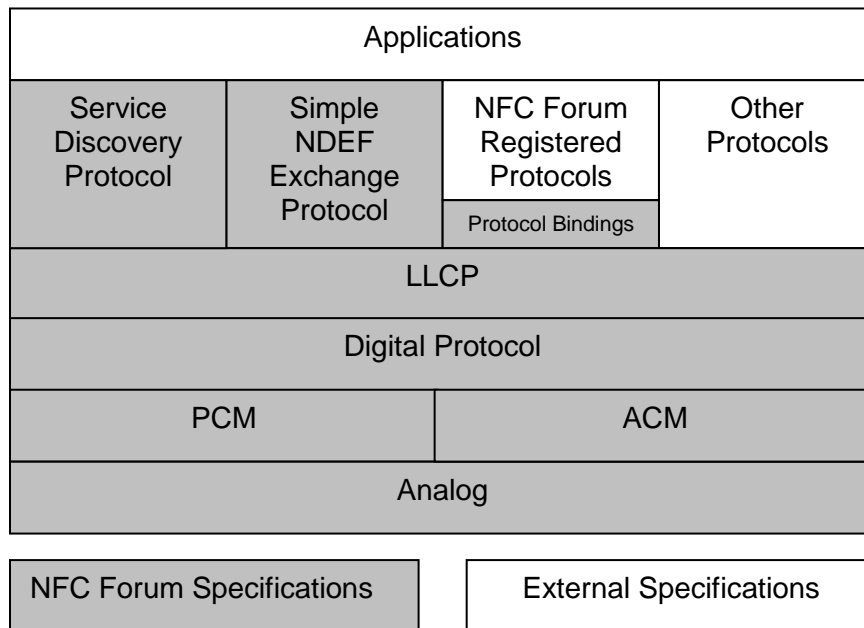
Applications

Service Discovery Protocol

Simple NDEF Exchange Protocol

NFC Forum Registered Protocols

Protocol Bindings

Other Protocols

LLCP

Digital Protocol

PCM

ACM

Analog

NFC Forum Specifications

External Specifications